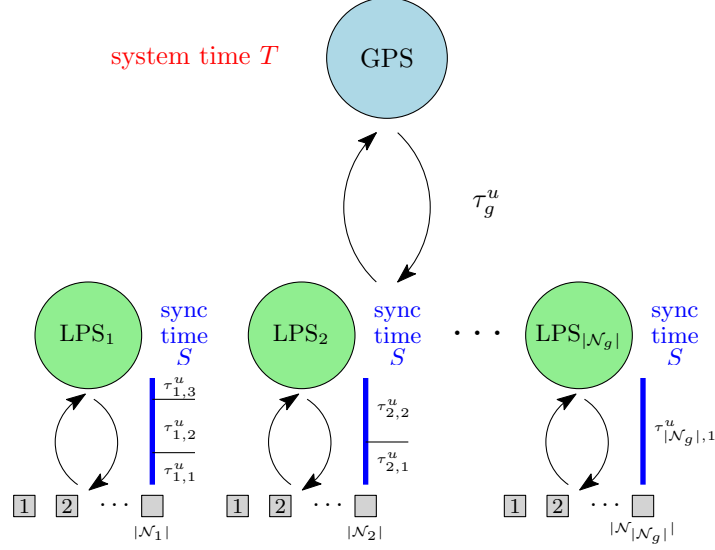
system time $T$

GPS

$\tau_g^u$

LPS$_1$

sync time $S$

$\tau_{1,3}^u$

$\tau_{1,2}^u$

$\tau_{1,1}^u$

1 2 $\cdots$ $|\mathcal{N}_1|$

LPS$_2$

sync time $S$

$\tau_{2,2}^u$

$\tau_{2,1}^u$

1 2 $\cdots$ $|\mathcal{N}_2|$

$\cdots$

LPS$_{|\mathcal{N}_g|}$

sync time $S$

$\tau_{|\mathcal{N}_g|,1}^u$

1 2 $\cdots$ $|\mathcal{N}_{|\mathcal{N}_g|}|$